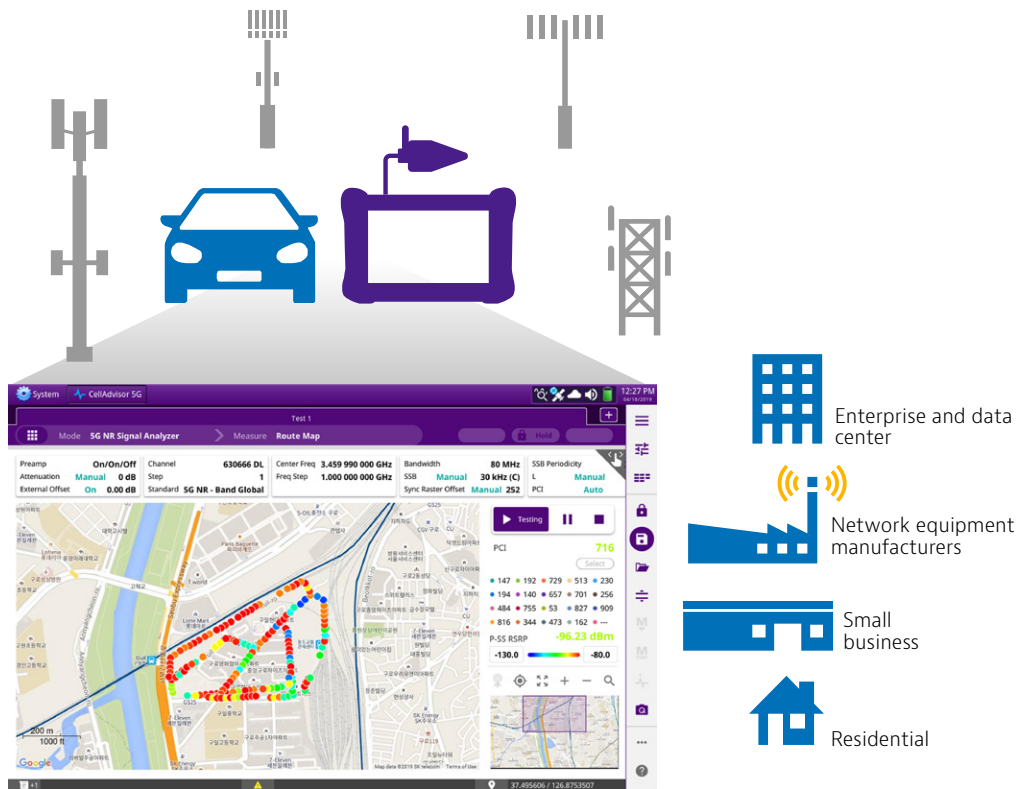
System CellAdvisor 5G

12:27 PM 04/18/2019

Test 1

Mode 5G NR Signal Analyzer Measure Route Map

Hold

| Preamp | On/Off/Off | Channel | 630666 DL | Center Freq | 3.459 990 000 GHz | Bandwidth | 80 MHz | SSB Periodicity | |
|---|---|---|---|---|---|---|---|---|---|
| Attenuation | Manual 0 dB | Step | 1 | Freq Step | 1.000 000 000 GHz | SSB | Manual 30 kHz (C) | L | Manual |
| External Offset | On 0.00 dB | Standard | 5G NR - Band Global | | | Sync Raster Offset | Manual 252 | PCI | Auto |

Testing

PCI 716

Select

147 192 729 513 230
194 140 657 701 256
484 755 53 827 909
816 344 473 162 ---

P-SS RSRP -96.23 dBm

-130.0 -80.0

200 m
1000 ft

Google

Map data ©2018 SK telecom Terms of Use

37.495606 / 126.8753507

Enterprise and data center

Network equipment manufacturers

Small business

Residential